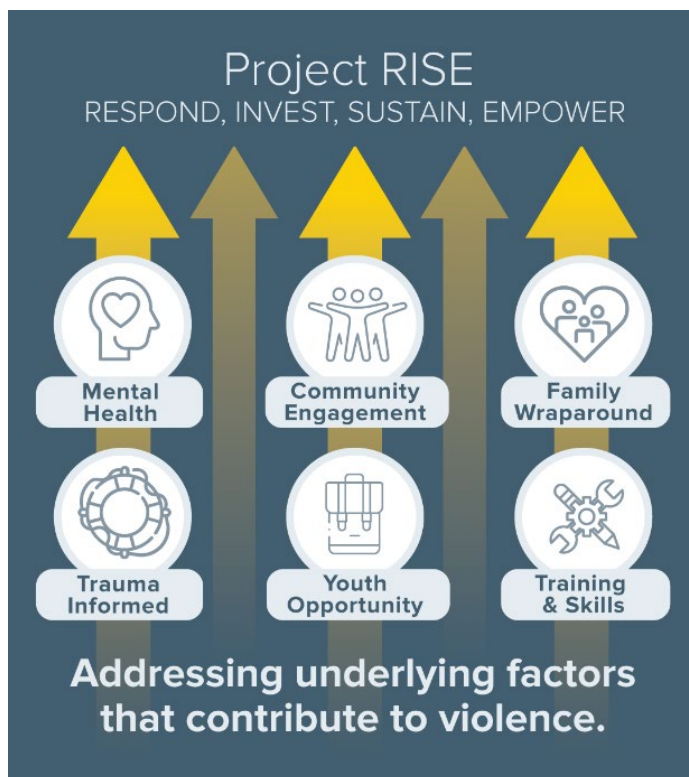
Project RISE
RESPOND, INVEST, SUSTAIN, EMPOWER

Mental Health

Community Engagement

Family Wraparound

Trauma Informed

Youth Opportunity

Training & Skills

Addressing underlying factors that contribute to violence.